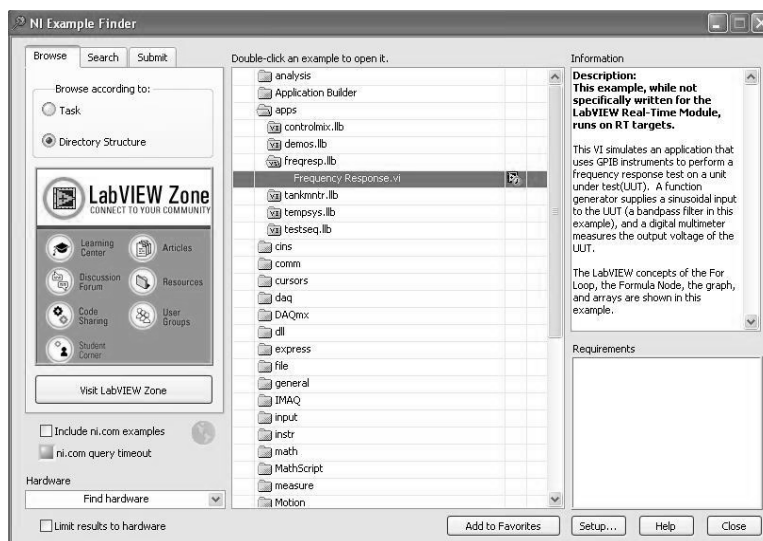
NI Example Finder

Browse Search Submit

Browse according to:
Task
Directory Structure

LabVIEW Zone
CONNECT TO YOUR COMMUNITY

Learning Center
Articles
Discussion Forum
Resources
Code Sharing
User Groups
Student Corner

Visit LabVIEW Zone

Include ni.com examples
ni.com query timeout

Hardware
Find hardware

Limit results to hardware

Double-click an example to open it.

analysis
Application Builder
apps
controlmix.llb
demos.llb
freqresp.llb
Frequency Response.vi
tankmntr.llb
tempsys.llb
testseq.llb
cins
comm
cursors
daq
DAQmx
dll
express
file
general
IMAQ
input
instr
math
MathScript
measure
Motion

Add to Favorites

Information

**Description:**
**This example, while not specifically written for the LabVIEW Real-Time Module, runs on RT targets.**

This VI simulates an application that uses GPIB instruments to perform a frequency response test on a unit under test(UUT). A function generator supplies a sinusoidal input to the UUT (a bandpass filter in this example), and a digital multimeter measures the output voltage of the UUT.

The LabVIEW concepts of the For Loop, the Formula Node, the graph, and arrays are shown in this example.

Requirements

Setup... Help Close